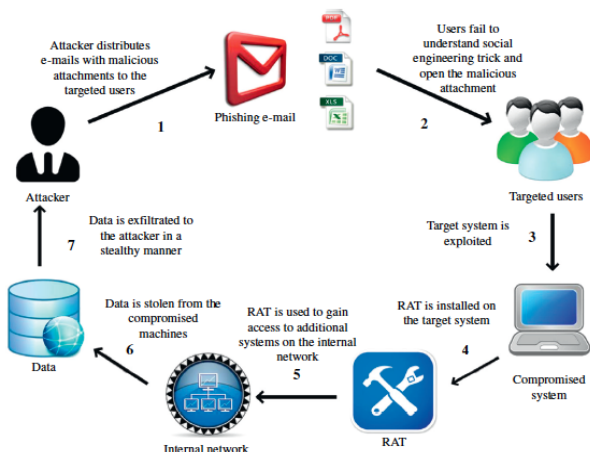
Attacker distributes e-mails with malicious attachments to the targeted users

1

PDF

DOC

XLS

Phishing e-mail

Users fail to understand social engineering trick and open the malicious attachment

2

Targeted users

Attacker

7

Data is exfiltrated to the attacker in a stealthy manner

Target system is exploited

3

Data

Data is stolen from the compromised machines

6

RAT is used to gain access to additional systems on the internal network

5

RAT is installed on the target system

4

Compromised system

RAT

Internal network